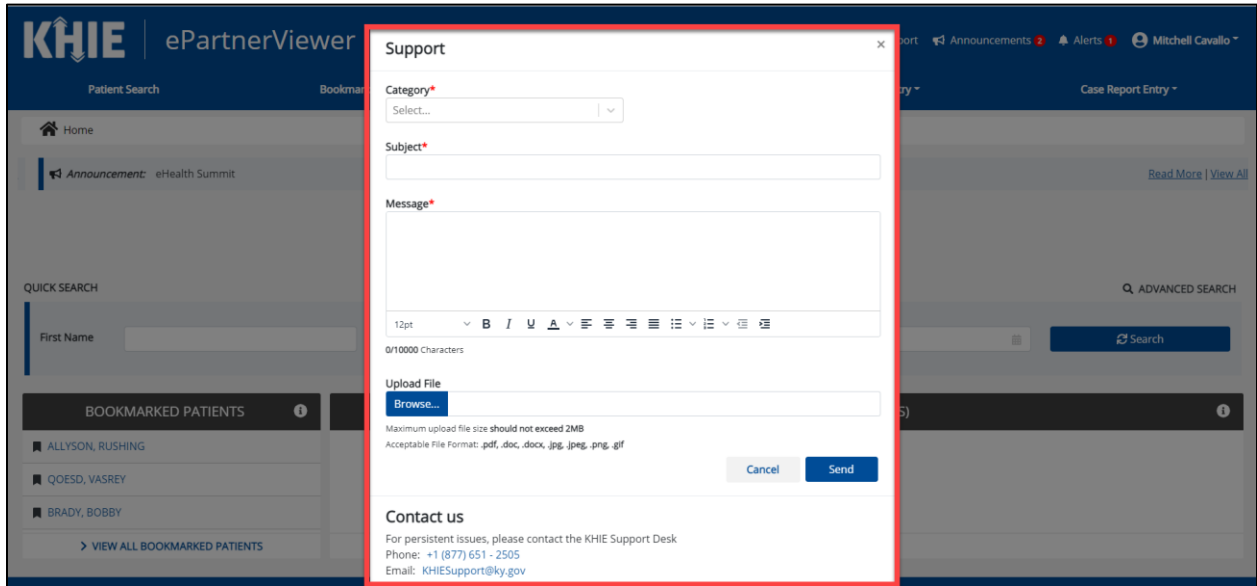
KHIE | ePartnerViewer

ort Announcements 2 Alerts 1 Mitchell Cavallo

Patient Search Bookmar try Case Report Entry

Home

Announcement: eHealth Summit

Read More | View All

QUICK SEARCH

ADVANCED SEARCH

First Name

Search

BOOKMARKED PATIENTS

ALLYSON, RUSHING

QOESD, VASREY

BRADY, BOBBY

> VIEW ALL BOOKMARKED PATIENTS

S)

Support

×

Category*

Select...

Subject*

Message*

12pt B I U A

0/10000 Characters

Upload File

Browse...

Maximum upload file size should not exceed 2MB

Acceptable File Format: .pdf, .doc, .docx, .jpg, .jpeg, .png, .gif

Cancel Send

Contact us

For persistent issues, please contact the KHIE Support Desk

Phone: +1 (877) 651 - 2505

Email: KHIESupport@ky.gov